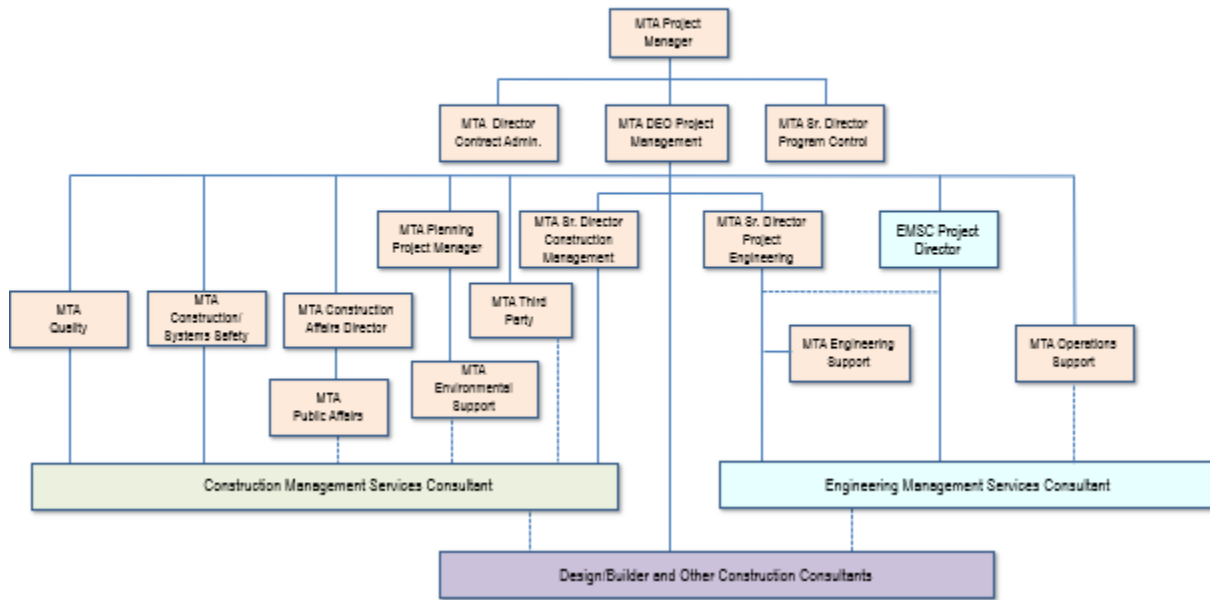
MTA Project Manager

MTA Director Contract Admin.

MTA DEO Project Management

MTA Sr. Director Program Control

MTA Planning Project Manager

MTA Sr. Director Construction Management

MTA Sr. Director Project Engineering

EMSC Project Director

MTA Quality

MTA Construction/ Systems Safety

MTA Construction Affairs Director

MTA Third Party

MTA Engineering Support

MTA Operations Support

MTA Public Affairs

MTA Environmental Support

Construction Management Services Consultant

Engineering Management Services Consultant

Design/Builder and Other Construction Consultants